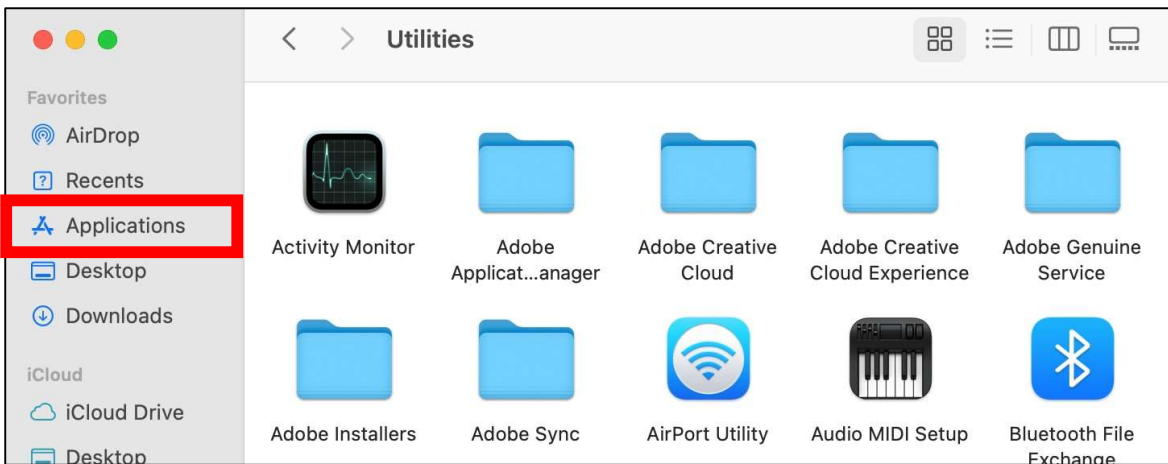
Utilities

Favorites
AirDrop
Recents
Applications
Desktop
Downloads

iCloud
iCloud Drive
Desktop

Activity Monitor
Adobe Applicat...anager
Adobe Creative Cloud
Adobe Creative Cloud Experience
Adobe Genuine Service
Adobe Installers
Adobe Sync
AirPort Utility
Audio MIDI Setup
Bluetooth File Exchange